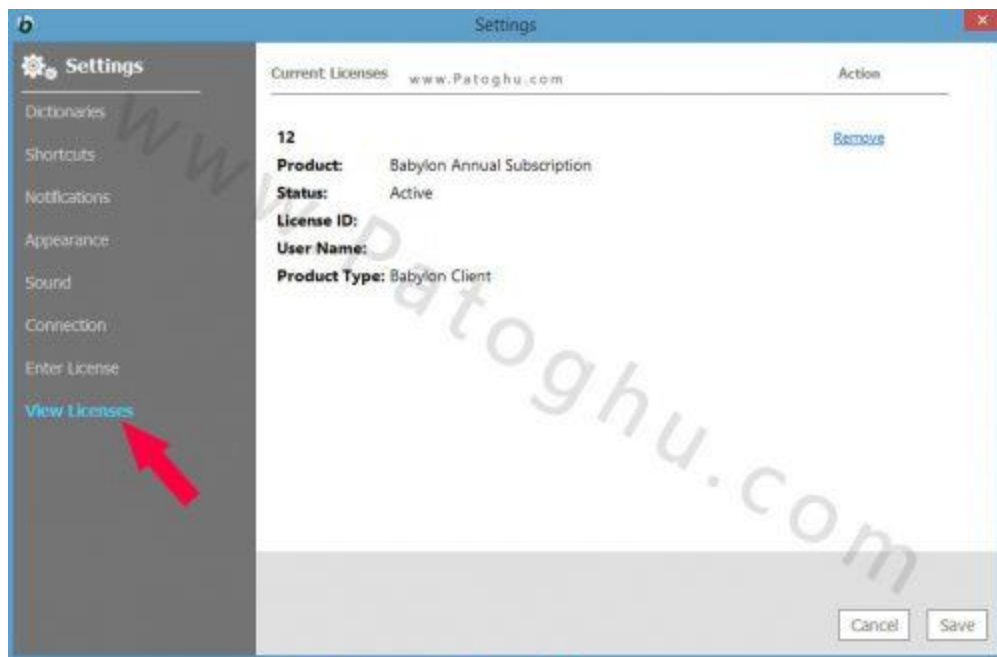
b Settings ×

Settings

Dictionaries

Shortcuts

Notifications

Appearance

Sound

Connection

Enter License

View Licenses

Current Licenses www.Patoghu.com Action

12 Remove

Product: Babylon Annual Subscription

Status: Active

License ID:

User Name:

Product Type: Babylon Client

www.Patoghu.com

Cancel Save